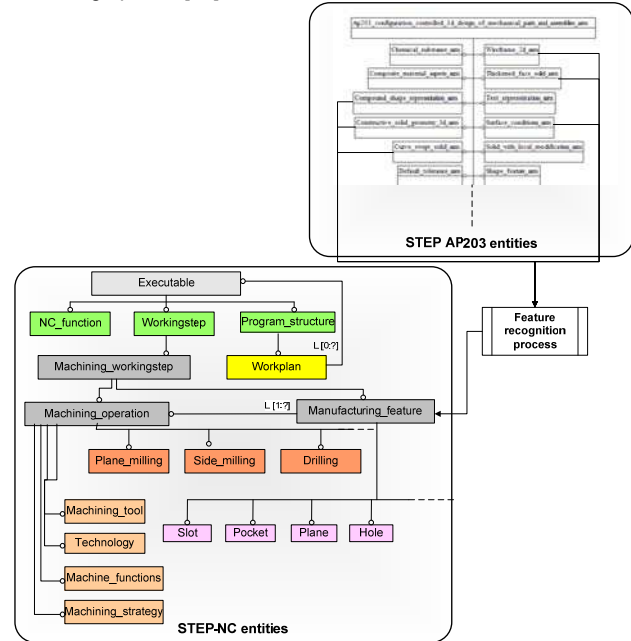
ap203_configuration_controlled_3d_design_of_mechanical_parts_and_assemblies_arm

Chemical_substance_arm
Wireframe_2d_arm
Composite_material_aspects_arm
Thickened_face_solid_arm
Compound_shape_representation_arm
Text_representation_arm
Constructive_solid_geometry_3d_arm
Surface_conditions_arm
Curve_swept_solid_arm
Solid_with_local_modification_arm
Default_tolerance_arm
Shape_feature_arm

STEP AP203 entities

Feature recognition process

Executable
NC_function
Workingstep
Program_structure
L [0:?]
Workplan
Machining_workingstep
Machining_operation
L [1:?]
Manufacturing_feature
Plane_milling
Side_milling
Drilling
Machining_tool
Slot
Pocket
Plane
Hole
Technology
Machine_functions
Machining_strategy

STEP-NC entities